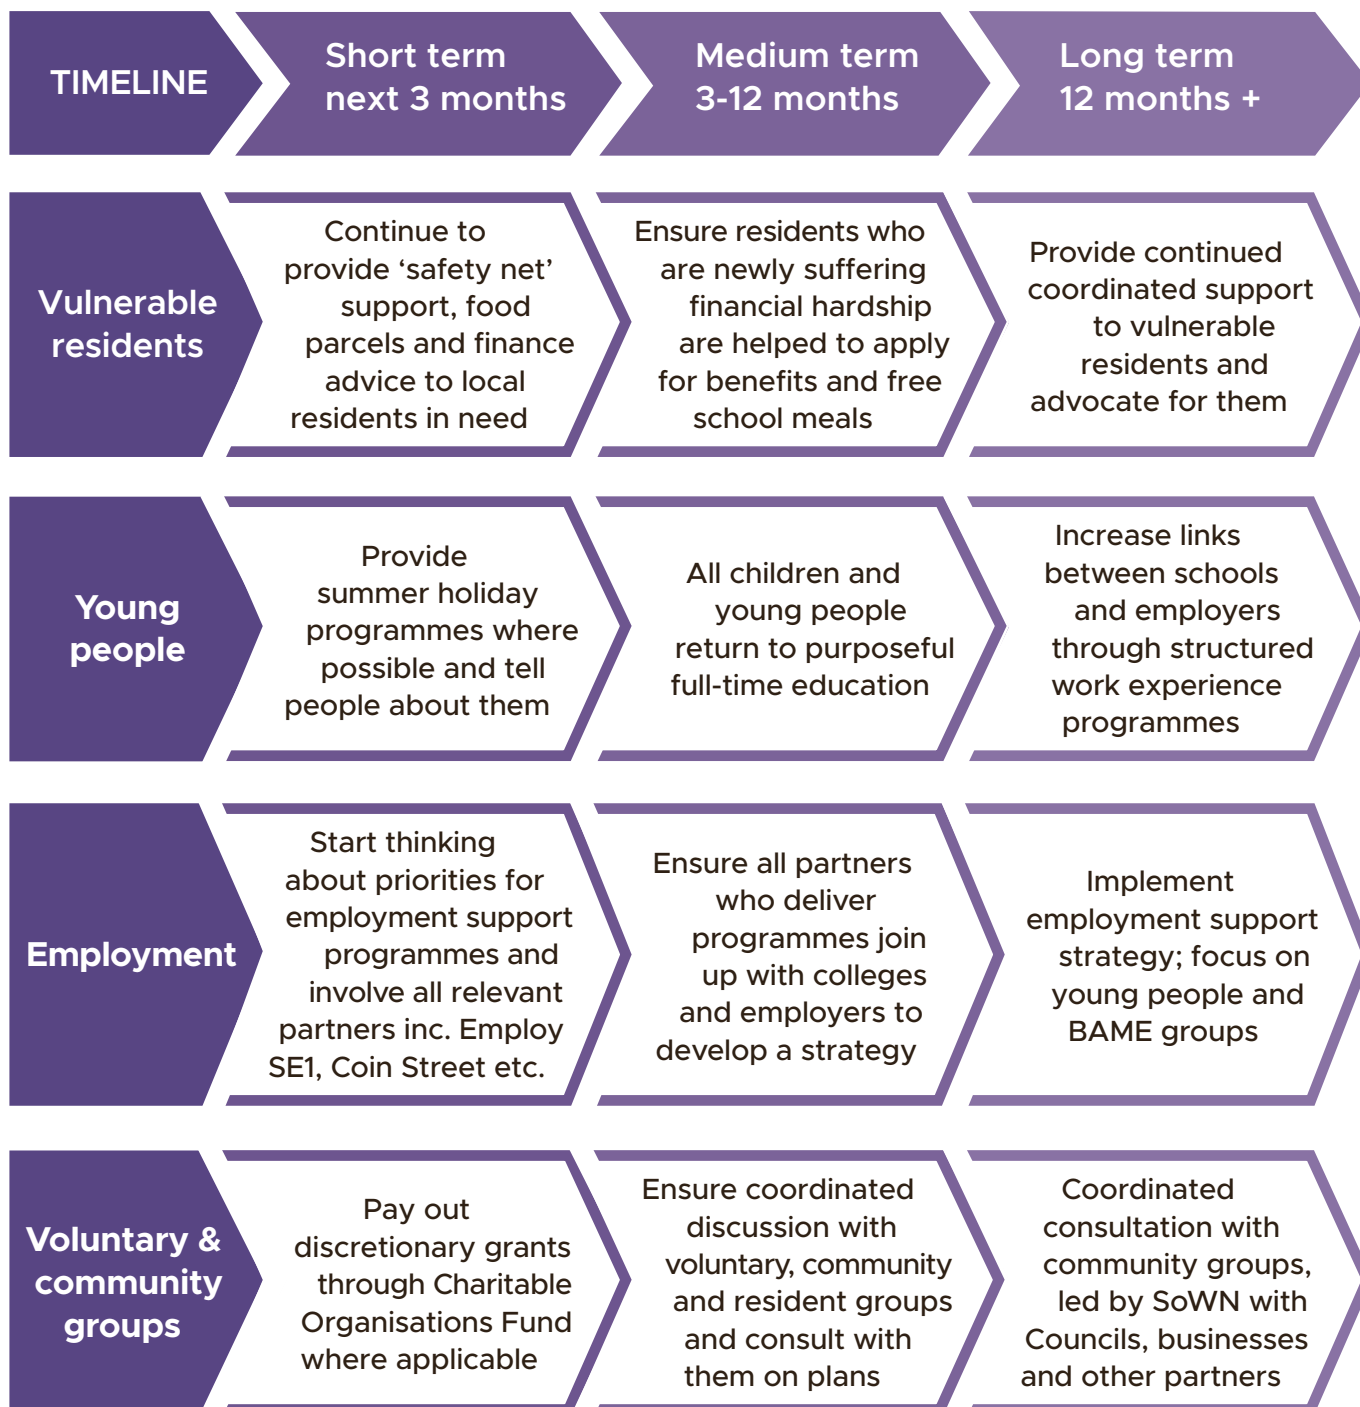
| TIMELINE | Short term next 3 months | Medium term 3-12 months | Long term 12 months + |
|---|---|---|---|
| Vulnerable residents | Continue to provide ‘safety net’ support, food parcels and finance advice to local residents in need | Ensure residents who are newly suffering financial hardship are helped to apply for benefits and free school meals | Provide continued coordinated support to vulnerable residents and advocate for them |
| Young people | Provide summer holiday programmes where possible and tell people about them | All children and young people return to purposeful full-time education | Increase links between schools and employers through structured work experience programmes |
| Employment | Start thinking about priorities for employment support programmes and involve all relevant partners inc. Employ SE1, Coin Street etc. | Ensure all partners who deliver programmes join up with colleges and employers to develop a strategy | Implement employment support strategy; focus on young people and BAME groups |
| Voluntary & community groups | Pay out discretionary grants through Charitable Organisations Fund where applicable | Ensure coordinated discussion with voluntary, community and resident groups and consult with them on plans | Coordinated consultation with community groups, led by SoWN with Councils, businesses and other partners |